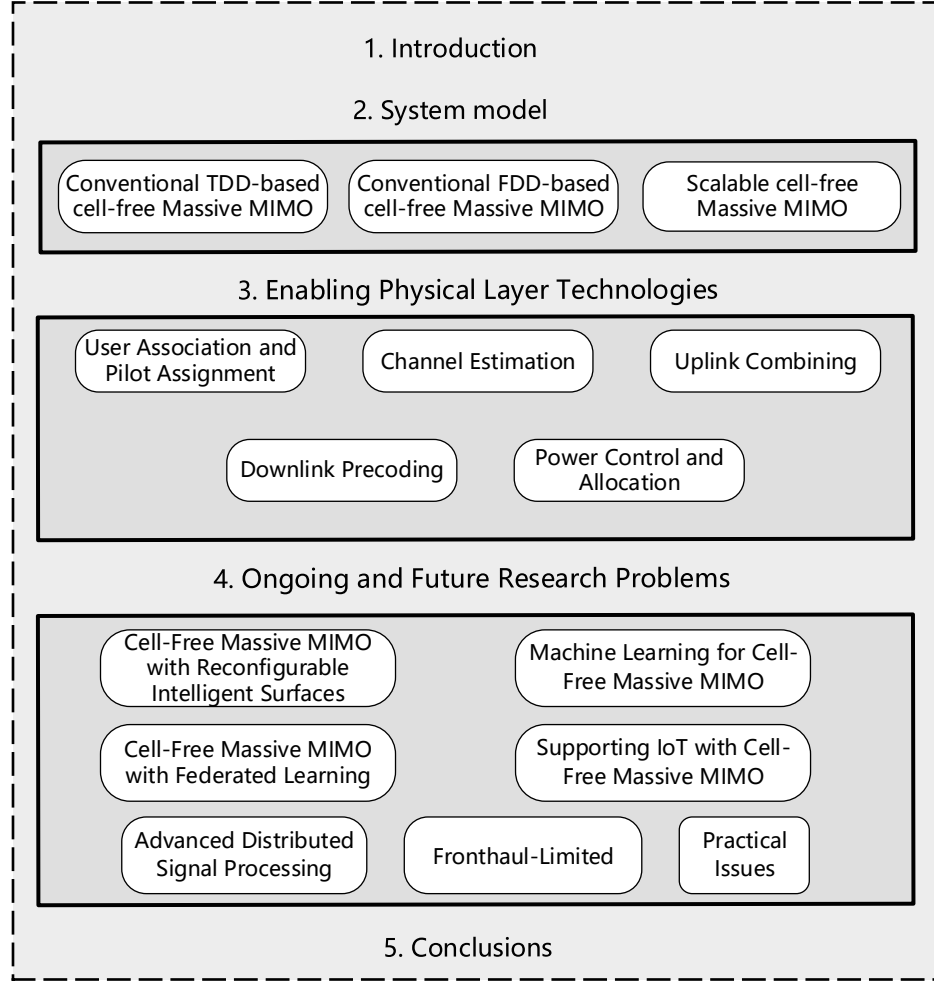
1. Introduction

2. System model

Conventional TDD-based cell-free Massive MIMO

Conventional FDD-based cell-free Massive MIMO

Scalable cell-free Massive MIMO

3. Enabling Physical Layer Technologies

User Association and Pilot Assignment

Channel Estimation

Uplink Combining

Downlink Precoding

Power Control and Allocation

4. Ongoing and Future Research Problems

Cell-Free Massive MIMO with Reconfigurable Intelligent Surfaces

Machine Learning for Cell-Free Massive MIMO

Cell-Free Massive MIMO with Federated Learning

Supporting IoT with Cell-Free Massive MIMO

Advanced Distributed Signal Processing

Fronthaul-Limited

Practical Issues

5. Conclusions